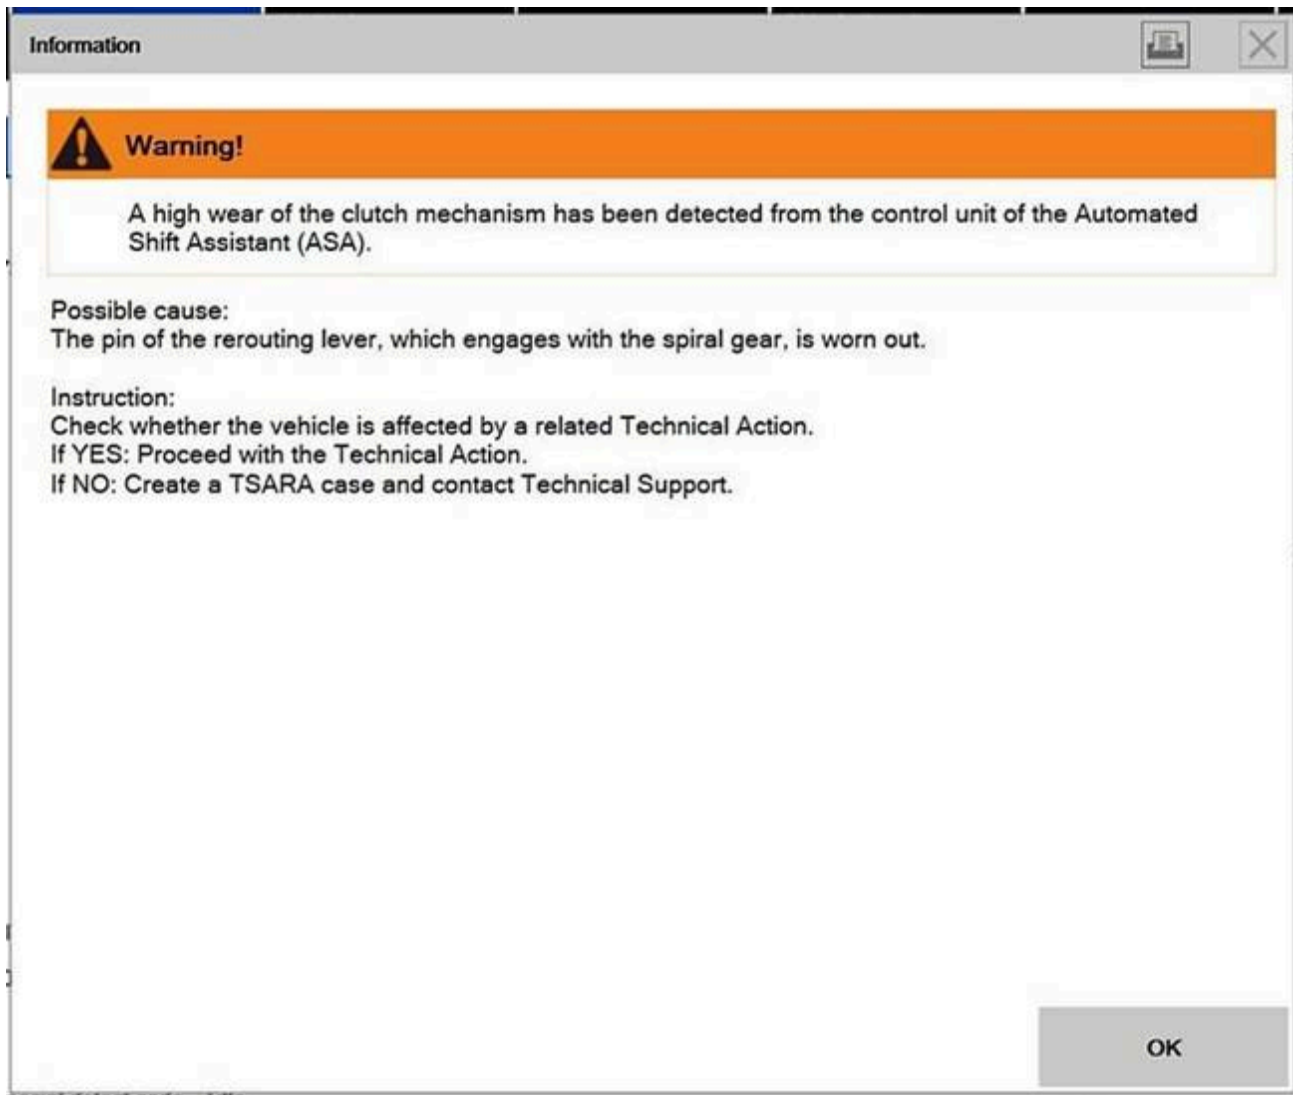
Information

Warning!

A high wear of the clutch mechanism has been detected from the control unit of the Automated Shift Assistant (ASA).

Possible cause:
The pin of the rerouting lever, which engages with the spiral gear, is worn out.

Instruction:
Check whether the vehicle is affected by a related Technical Action.
If YES: Proceed with the Technical Action.
If NO: Create a TSARA case and contact Technical Support.

OK